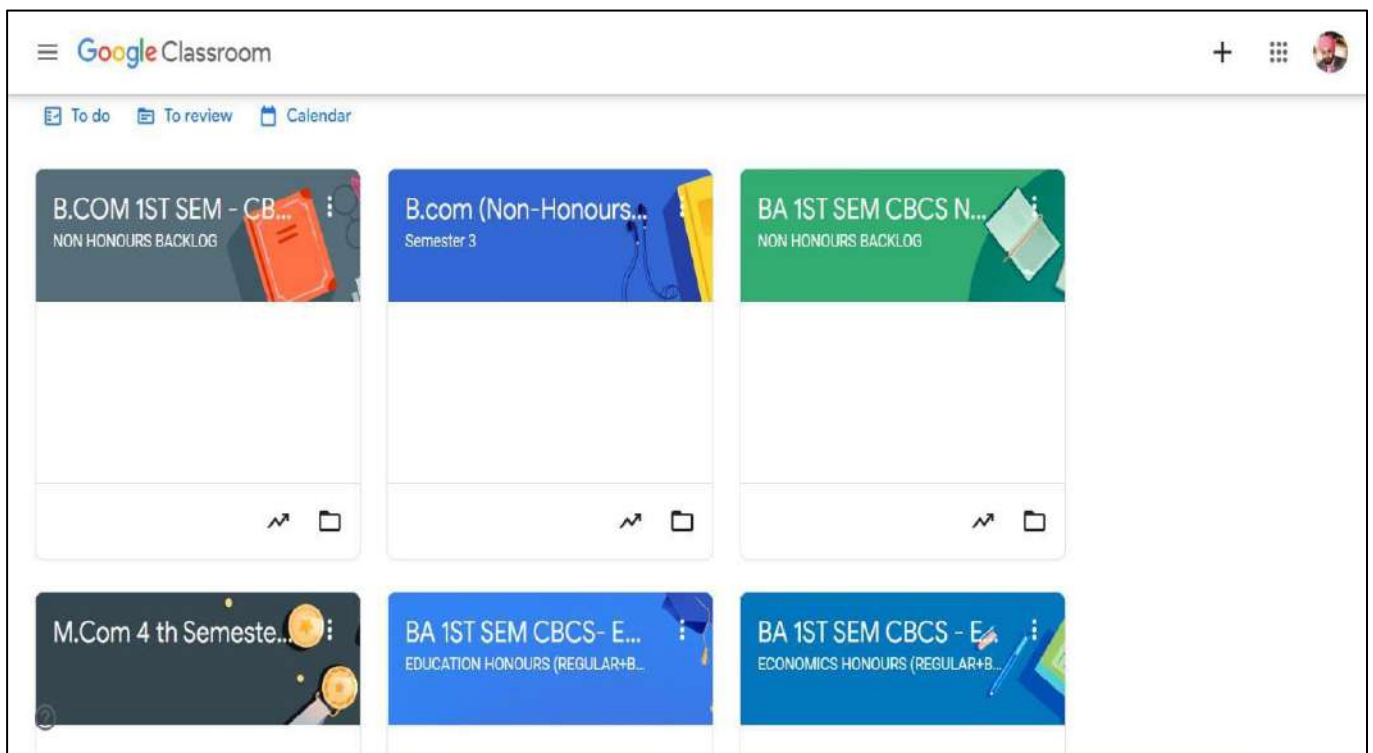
Google Classroom

To do
To review
Calendar

B.COM 1ST SEM - CB...
NON HONOURS BACKLOG

B.com (Non-Honours...
Semester 3

BA 1ST SEM CBCS N...
NON HONOURS BACKLOG

M.Com 4 th Semeste...

BA 1ST SEM CBCS- E...
EDUCATION HONOURS (REGULAR+B...

BA 1ST SEM CBCS - E...
ECONOMICS HONOURS (REGULAR+B...